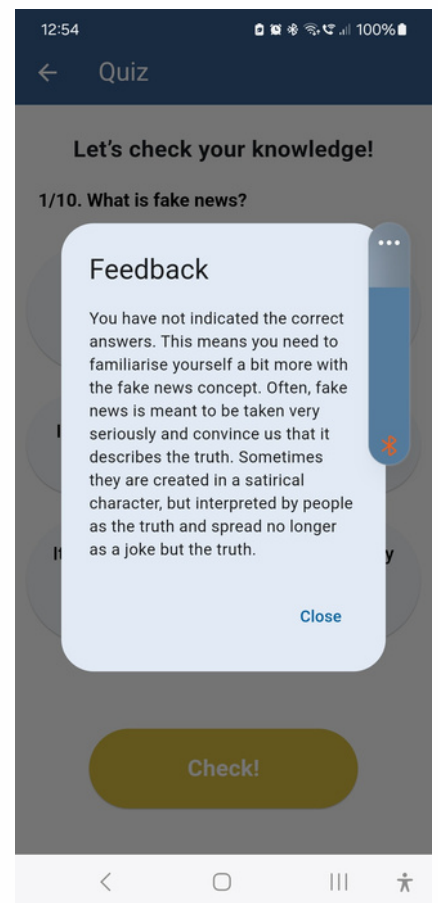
12:54 100%

Quiz

Let's check your knowledge!

1/10. What is fake news?

Feedback

You have not indicated the correct answers. This means you need to familiarise yourself a bit more with the fake news concept. Often, fake news is meant to be taken very seriously and convince us that it describes the truth. Sometimes they are created in a satirical character, but interpreted by people as the truth and spread no longer as a joke but the truth.

Close

I

It

y

Check!